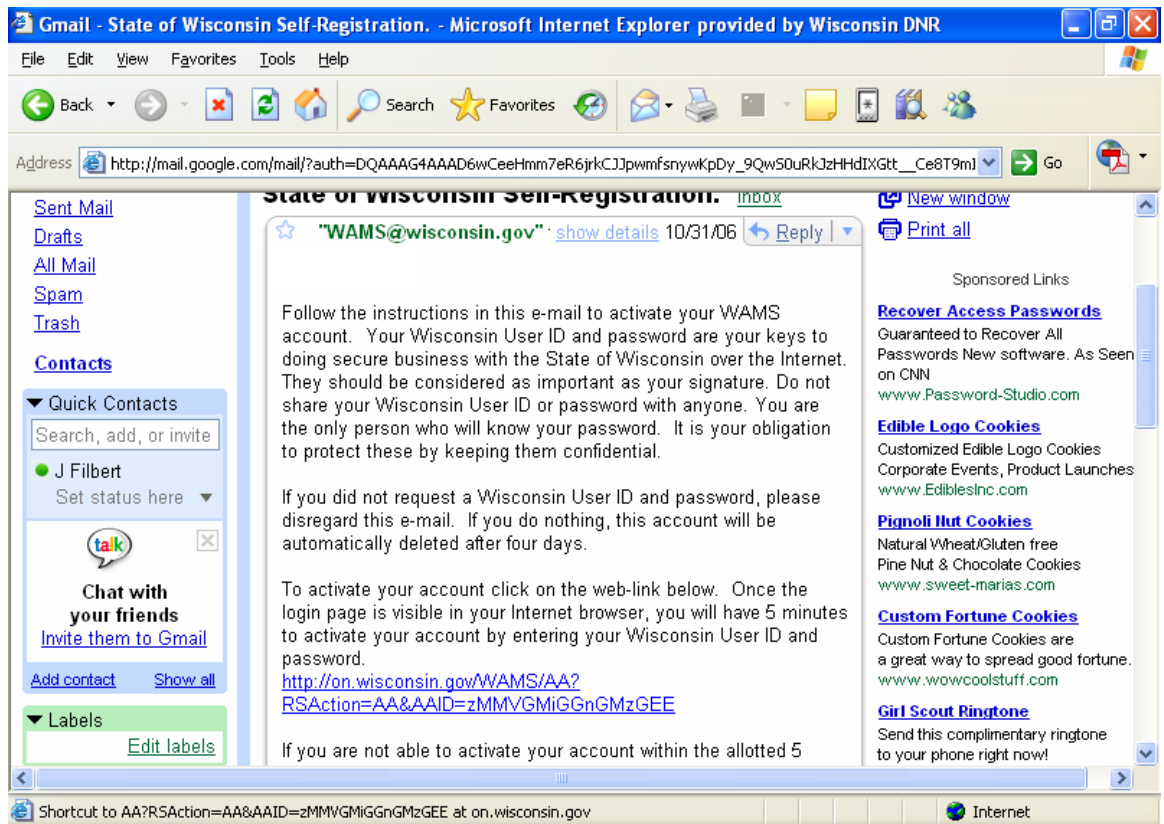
Gmail - State of Wisconsin Self-Registration. - Microsoft Internet Explorer provided by Wisconsin DNR

File Edit View Favorites Tools Help

Back Search Favorites

Address http://mail.google.com/mail/?auth=DQAAAG4AAAD6wCeeHmm7eR6jrkCJJpwmfsnywKpDy_9QwS0uRkJzHHdIXGtt__Ce8T9m1 Go

Sent Mail
Drafts
All Mail
Spam
Trash

Contacts

Quick Contacts
Search, add, or invite
J Filbert
Set status here

talk
Chat with your friends
Invite them to Gmail

Add contact Show all

Labels
Edit labels

State of Wisconsin Self-Registration. Inbox

"WAMS@wisconsin.gov" show details 10/31/06 Reply

Follow the instructions in this e-mail to activate your WAMS account. Your Wisconsin User ID and password are your keys to doing secure business with the State of Wisconsin over the Internet. They should be considered as important as your signature. Do not share your Wisconsin User ID or password with anyone. You are the only person who will know your password. It is your obligation to protect these by keeping them confidential.

If you did not request a Wisconsin User ID and password, please disregard this e-mail. If you do nothing, this account will be automatically deleted after four days.

To activate your account click on the web-link below. Once the login page is visible in your Internet browser, you will have 5 minutes to activate your account by entering your Wisconsin User ID and password.
http://on.wisconsin.gov/WAMS/AA?RSAction=AA&AAID=zMMVGMiGGnGMzGEE

If you are not able to activate your account within the allotted 5

New window
Print all

Sponsored Links

Recover Access Passwords
Guaranteed to Recover All Passwords New software. As Seen on CNN
www.Password-Studio.com

Edible Logo Cookies
Customized Edible Logo Cookies Corporate Events, Product Launches
www.EdiblesInc.com

Pignoli Nut Cookies
Natural Wheat/Gluten free Pine Nut & Chocolate Cookies
www.sweet-marias.com

Custom Fortune Cookies
Custom Fortune Cookies are a great way to spread good fortune.
www.wowcoolstuff.com

Girl Scout Ringtone
Send this complimentary ringtone to your phone right now!

Shortcut to AA?RSAction=AA&AAID=zMMVGMiGGnGMzGEE at on.wisconsin.gov

Internet